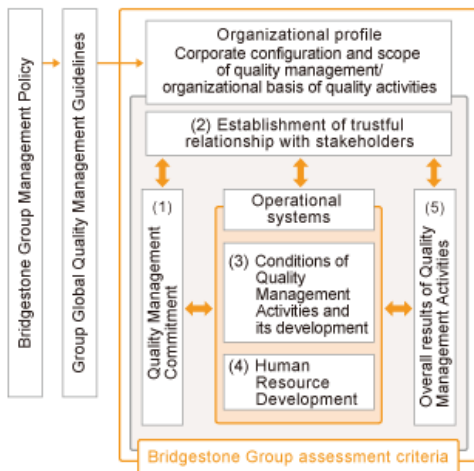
Bridgestone Group Management Policy

Group Global Quality Management Guidelines

Organizational profile
Corporate configuration and scope of quality management/ organizational basis of quality activities

(2) Establishment of trustful relationship with stakeholders

(1) Quality Management Commitment

Operational systems

(3) Conditions of Quality Management Activities and its development

(4) Human Resource Development

(5) Overall results of Quality Management Activities

Bridgestone Group assessment criteria